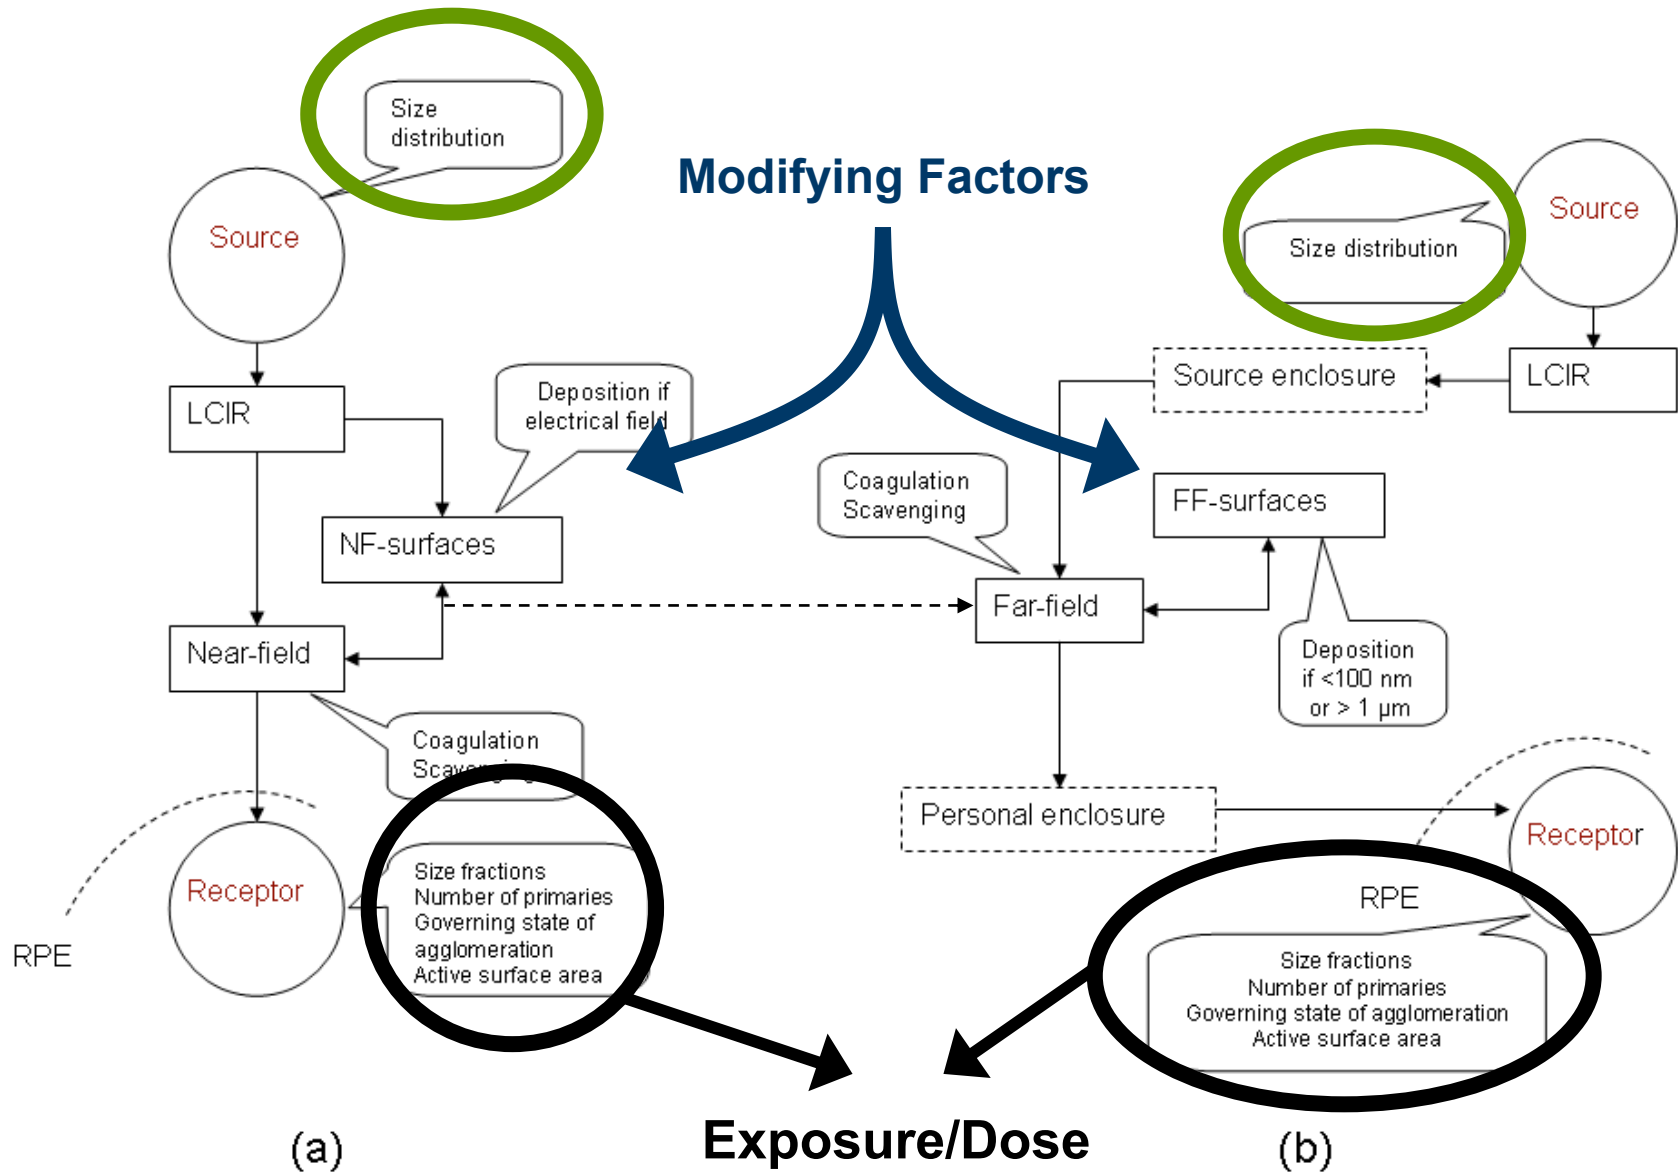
Size distribution

Source

Modifying Factors

Source

Size distribution

LCIR

Deposition if electrical field

Source enclosure

LCIR

Coagulation Scavenging

FF-surfaces

NF-surfaces

Far-field

Near-field

Deposition if <100 nm or > 1 μm

Coagulation Scav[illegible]

Personal enclosure

Receptor

Receptor

Size fractions
Number of primaries
Governing state of agglomeration
Active surface area

RPE

RPE

Size fractions
Number of primaries
Governing state of agglomeration
Active surface area

(a)

Exposure/Dose

(b)